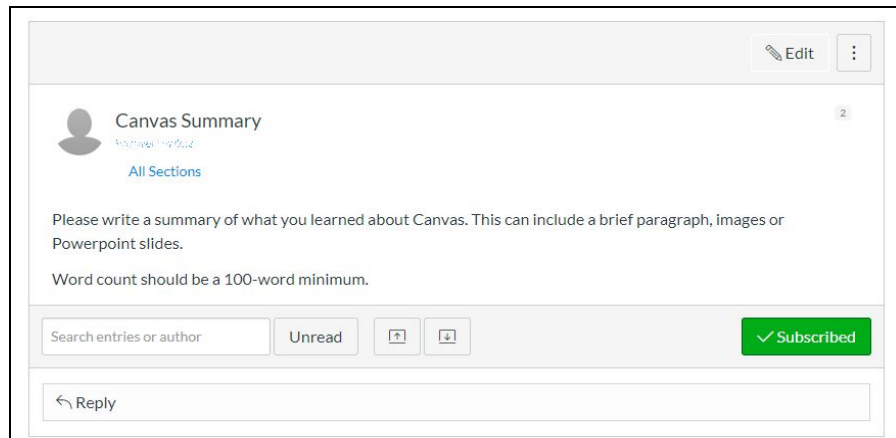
Edit

Canvas Summary
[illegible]
All Sections

2

Please write a summary of what you learned about Canvas. This can include a brief paragraph, images or Powerpoint slides.

Word count should be a 100-word minimum.

Search entries or author
Unread
Subscribed

Reply